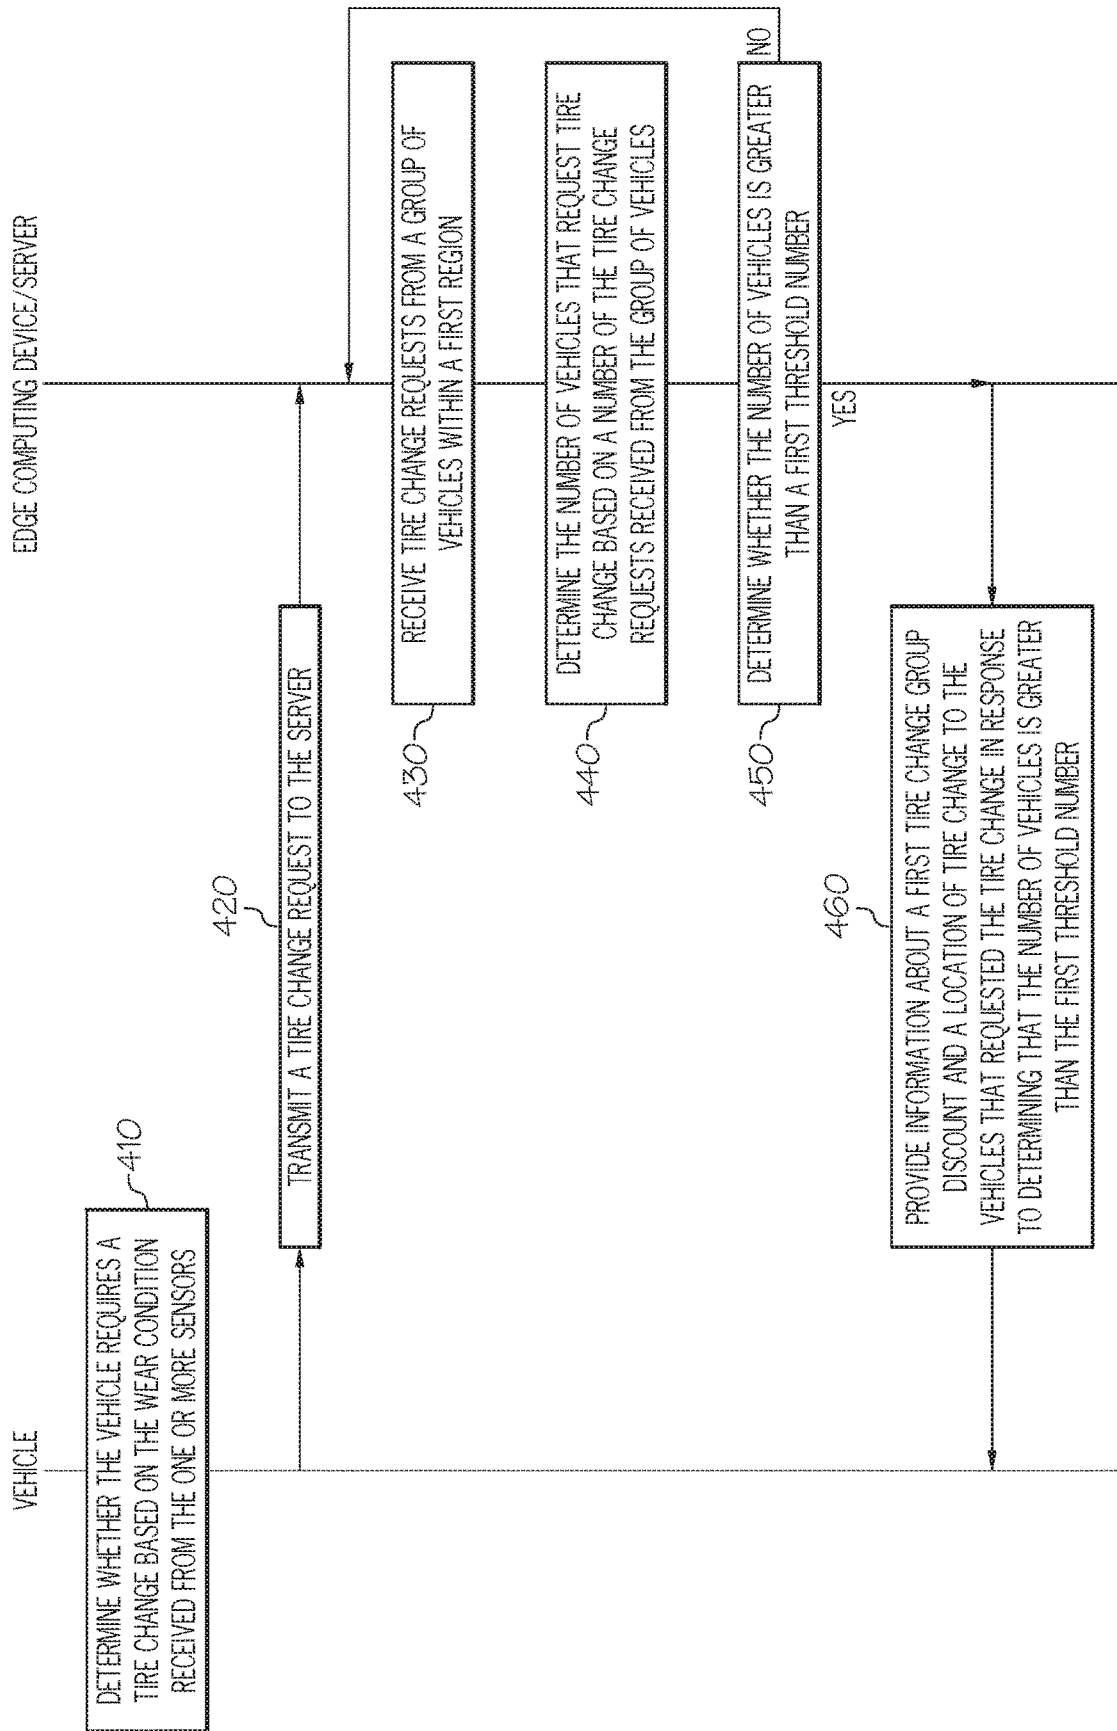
VEHICLE

EDGE COMPUTING DEVICE/SERVER

410

DETERMINE WHETHER THE VEHICLE REQUIRES A TIRE CHANGE BASED ON THE WEAR CONDITION RECEIVED FROM THE ONE OR MORE SENSORS

420

TRANSMIT A TIRE CHANGE REQUEST TO THE SERVER

430

RECEIVE TIRE CHANGE REQUESTS FROM A GROUP OF VEHICLES WITHIN A FIRST REGION

440

DETERMINE THE NUMBER OF VEHICLES THAT REQUEST TIRE CHANGE BASED ON A NUMBER OF THE TIRE CHANGE REQUESTS RECEIVED FROM THE GROUP OF VEHICLES

450

DETERMINE WHETHER THE NUMBER OF VEHICLES IS GREATER THAN A FIRST THRESHOLD NUMBER

NO

YES

460

PROVIDE INFORMATION ABOUT A FIRST TIRE CHANGE GROUP DISCOUNT AND A LOCATION OF TIRE CHANGE TO THE VEHICLES THAT REQUESTED THE TIRE CHANGE IN RESPONSE TO DETERMINING THAT THE NUMBER OF VEHICLES IS GREATER THAN THE FIRST THRESHOLD NUMBER